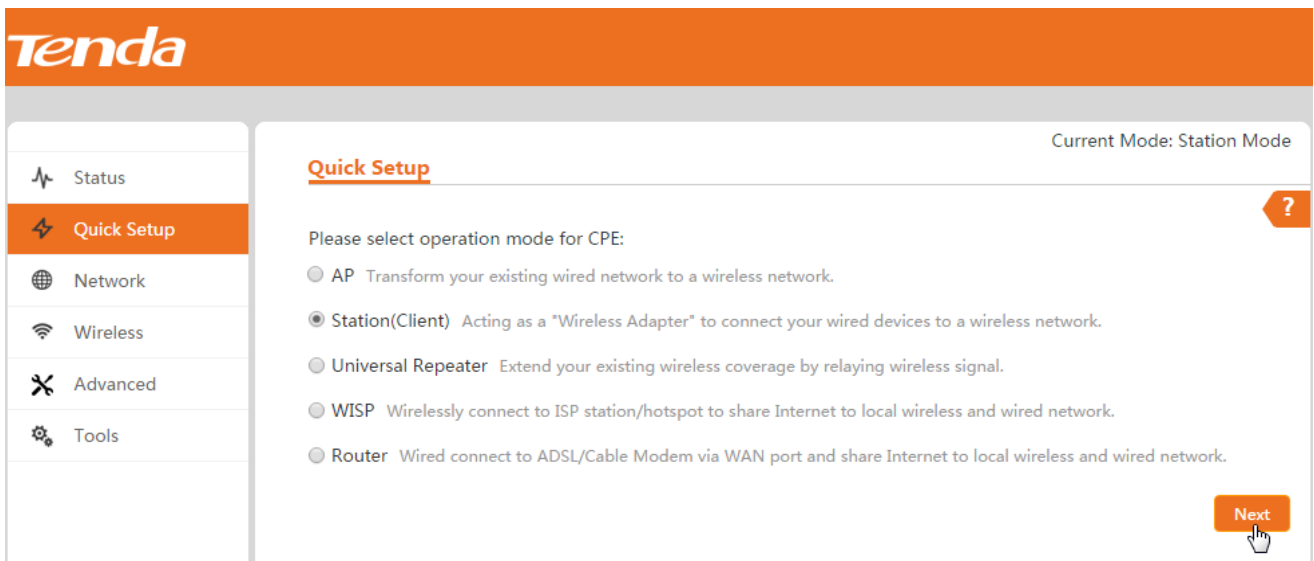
Tenda

Status
Quick Setup
Network
Wireless
Advanced
Tools

Current Mode: Station Mode

Quick Setup

?

Please select operation mode for CPE:

AP Transform your existing wired network to a wireless network.

Station(Client) Acting as a "Wireless Adapter" to connect your wired devices to a wireless network.

Universal Repeater Extend your existing wireless coverage by relaying wireless signal.

WISP Wirelessly connect to ISP station/hotspot to share Internet to local wireless and wired network.

Router Wired connect to ADSL/Cable Modem via WAN port and share Internet to local wireless and wired network.

Next